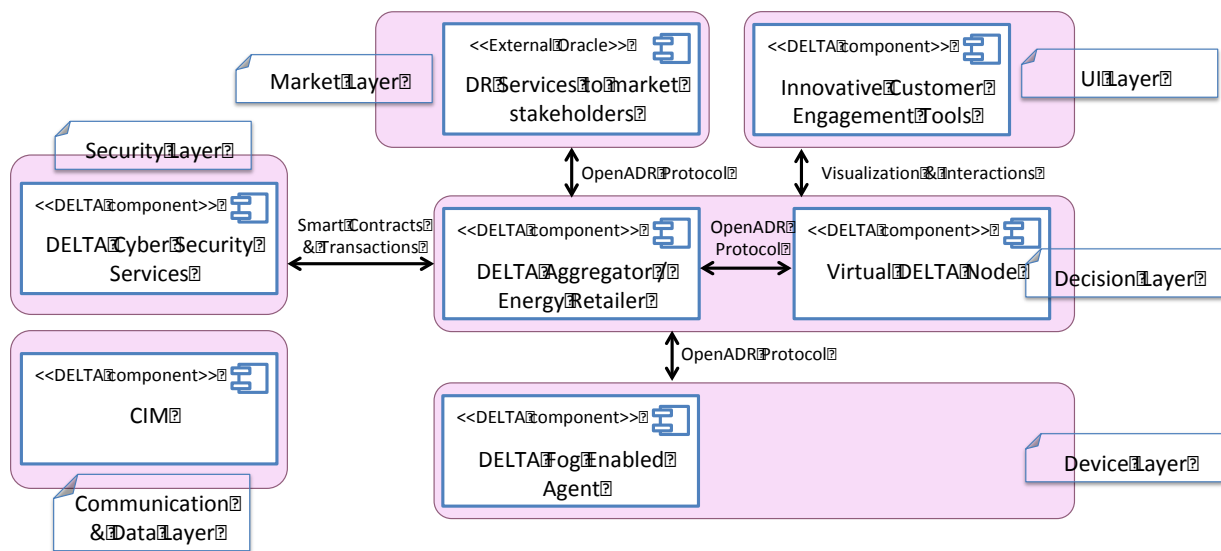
Market Layer

<<External Oracle>>
DR Services to market stakeholders

<<DELTA component>>
Innovative Customer Engagement Tools

UI Layer

Security Layer

<<DELTA component>>
DELTA Cyber Security Services

OpenADR Protocol

Visualization & Interactions

Smart Contracts & Transactions

<<DELTA component>>
DELTA Aggregator / Energy Retailer

OpenADR Protocol

<<DELTA component>>
Virtual DELTA Node

Decision Layer

OpenADR Protocol

<<DELTA component>>
CIM

<<DELTA component>>
DELTA Fog Enabled Agent

Device Layer

Communication & Data Layer